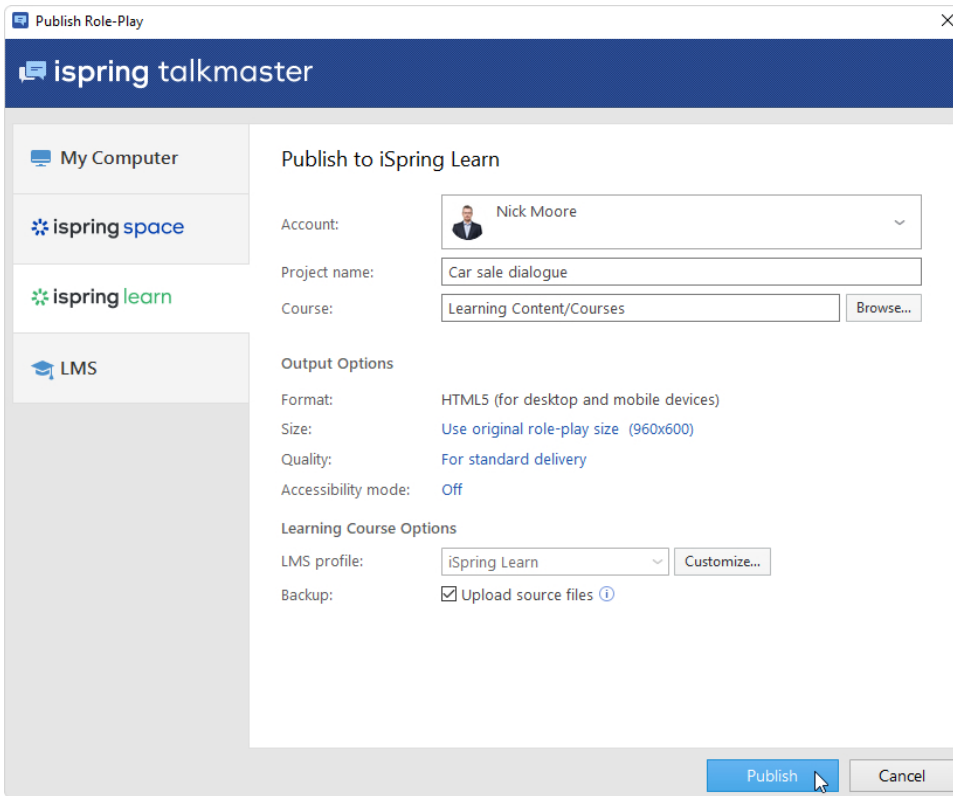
Publish Role-Play

ispring talkmaster

My Computer

ispring space

ispring learn

LMS

Publish to iSpring Learn

Account: Nick Moore

Project name: Car sale dialogue

Course: Learning Content/Courses Browse...

Output Options

Format: HTML5 (for desktop and mobile devices)

Size: Use original role-play size (960x600)

Quality: For standard delivery

Accessibility mode: Off

Learning Course Options

LMS profile: iSpring Learn Customize...

Backup: Upload source files

Publish Cancel